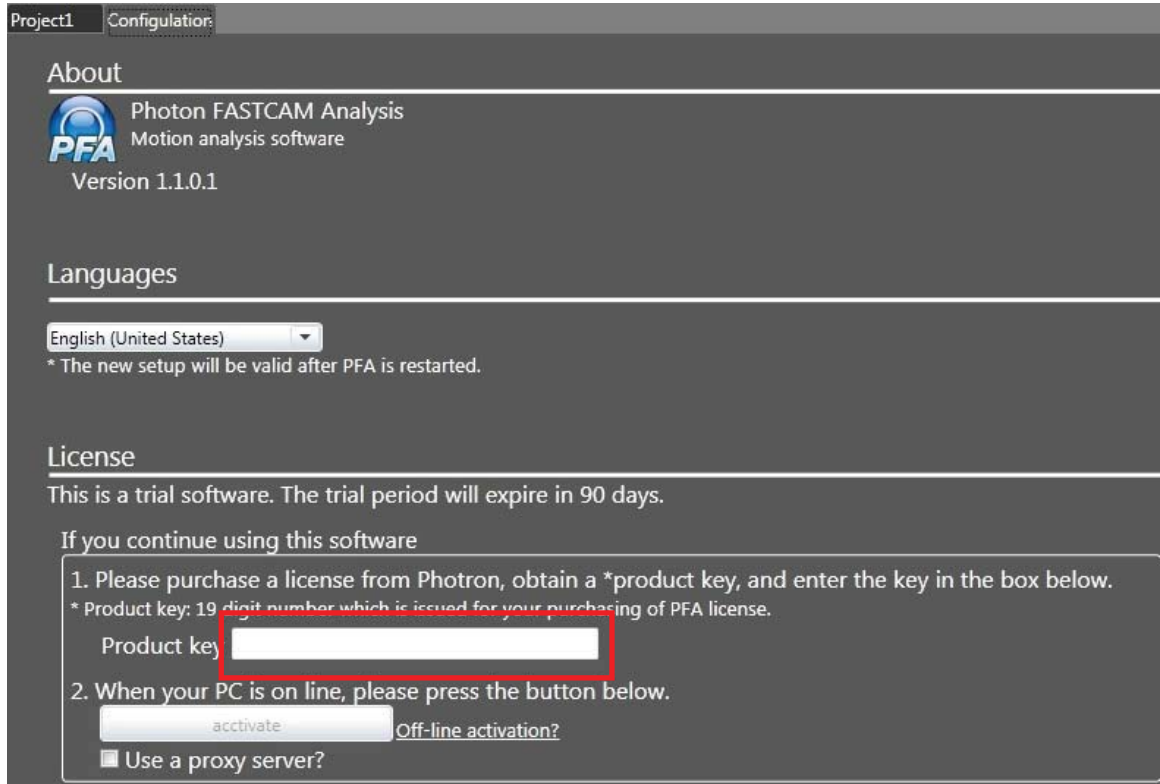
Project1 Configuration

About

PFA

Photon FASTCAM Analysis
Motion analysis software

Version 1.1.0.1

Languages

English (United States)
* The new setup will be valid after PFA is restarted.

License

This is a trial software. The trial period will expire in 90 days.

If you continue using this software

1. Please purchase a license from Photron, obtain a *product key, and enter the key in the box below.
* Product key: 19 digit number which is issued for your purchasing of PFA license.

Product key

2. When your PC is on line, please press the button below.

acctivate Off-line activation?

Use a proxy server?